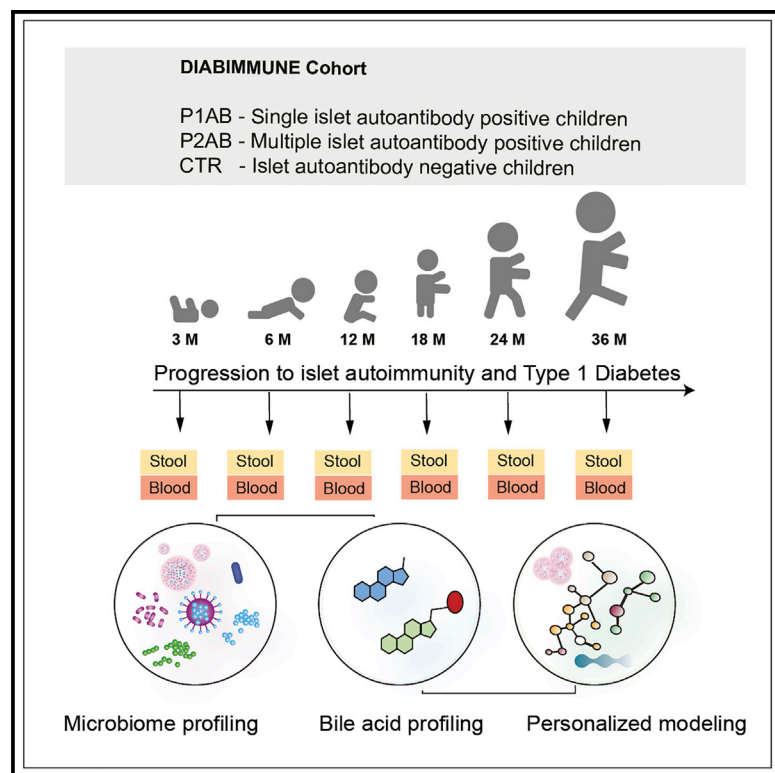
DIABIMMUNE Cohort

P1AB - Single islet autoantibody positive children
P2AB - Multiple islet autoantibody positive children
CTR - Islet autoantibody negative children

3 M
6 M
12 M
18 M
24 M
36 M

Progression to islet autoimmunity and Type 1 Diabetes

Stool
Blood
Stool
Blood
Stool
Blood
Stool
Blood
Stool
Blood
Stool
Blood

Microbiome profiling
Bile acid profiling
Personalized modeling